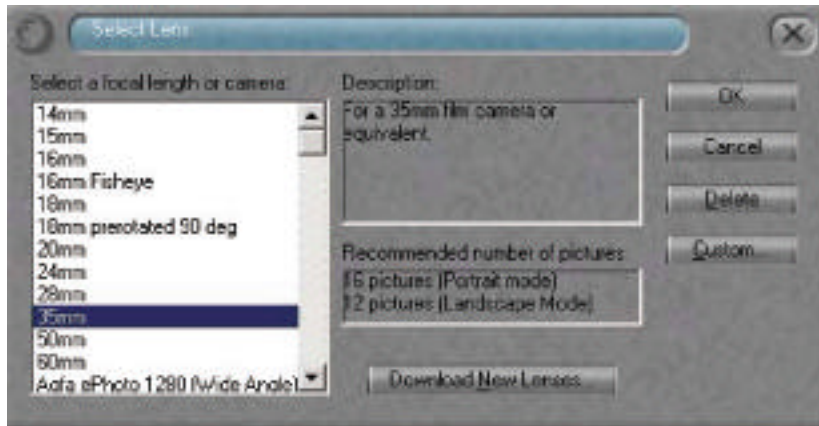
Select Lens

Select a focal length or camera:

14mm
15mm
16mm
16mm Fisheye
18mm
18mm prerotated 90 deg
20mm
24mm
28mm
35mm
50mm
60mm
Agfa ePhoto 1280 (Wide Angle)

Description:

For a 35mm film camera or equivelent.

Recommended number of pictures

16 pictures (Portrait mode)
12 pictures (Landscape Mode)

Download New Lenses...

OK

Cancel

Delete

Custom...